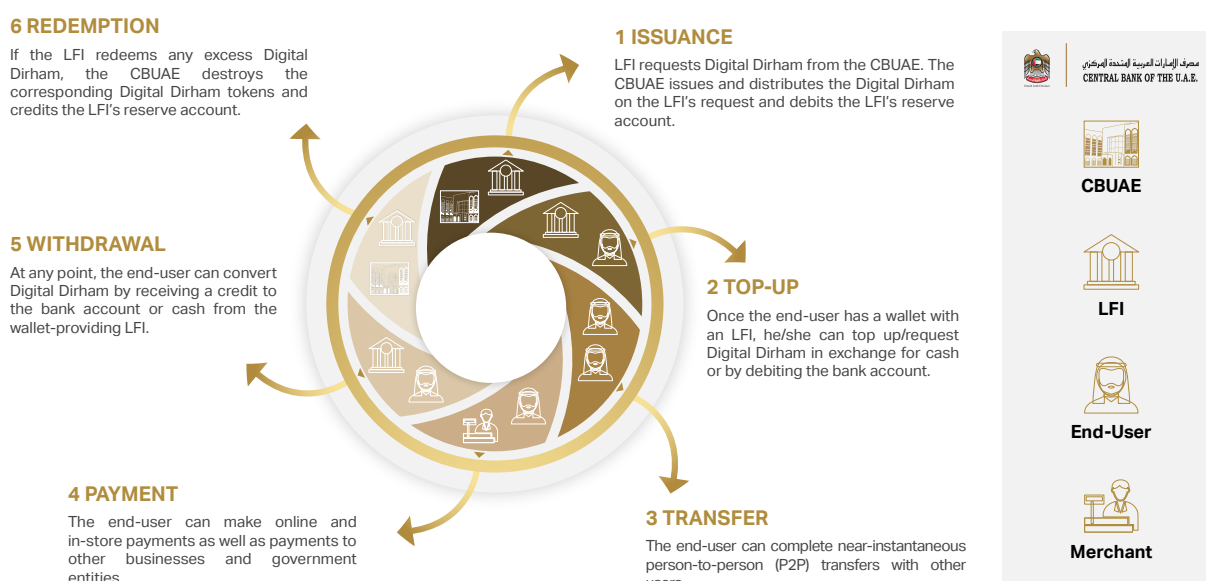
6 REDEMPTION

If the LFI redeems any excess Digital Dirham, the CBUAE destroys the corresponding Digital Dirham tokens and credits the LFI's reserve account.

1 ISSUANCE

LFI requests Digital Dirham from the CBUAE. The CBUAE issues and distributes the Digital Dirham on the LFI's request and debits the LFI's reserve account.

5 WITHDRAWAL

At any point, the end-user can convert Digital Dirham by receiving a credit to the bank account or cash from the wallet-providing LFI.

2 TOP-UP

Once the end-user has a wallet with an LFI, he/she can top up/request Digital Dirham in exchange for cash or by debiting the bank account.

4 PAYMENT

The end-user can make online and in-store payments as well as payments to other businesses and government entities

3 TRANSFER

The end-user can complete near-instantaneous person-to-person (P2P) transfers with other users

مصرف الإمارات العربية المتحدة المركزي
CENTRAL BANK OF THE U.A.E.

CBUAE

LFI

End-User

Merchant